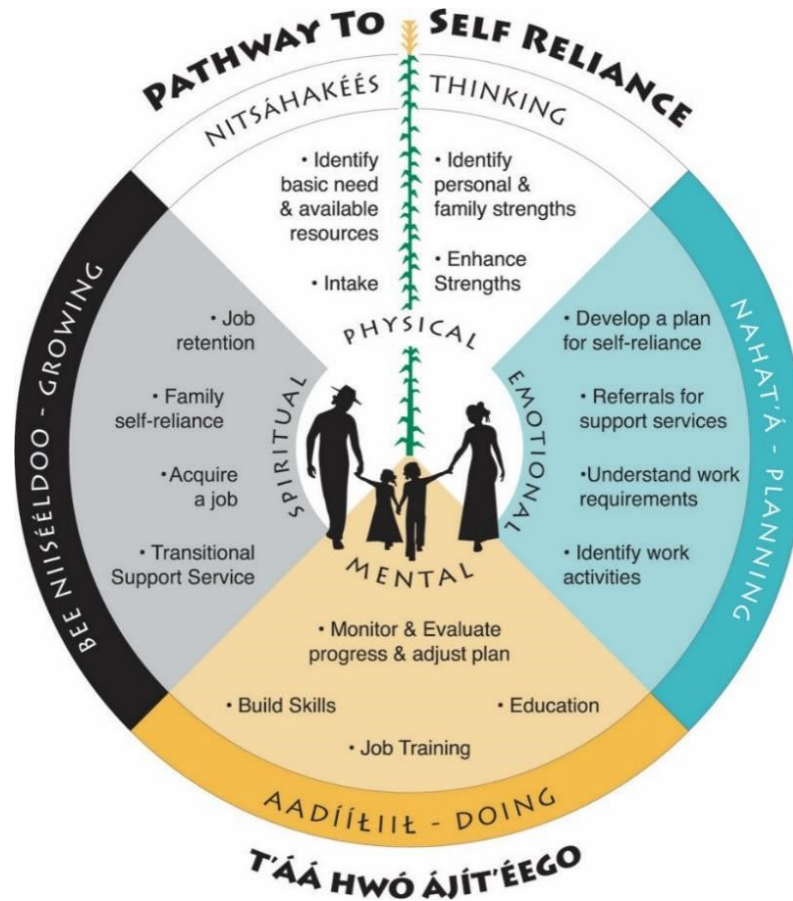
PATHWAY TO SELF RELIANCE

NITSÁHAKÉÉS THINKING

• Identify basic need & available resources

• Intake

• Identify personal & family strengths

• Enhance Strengths

PHYSICAL

NAHAT'Á - PLANNING

• Develop a plan for self-reliance

• Referrals for support services

•Understand work requirements

• Identify work activities

EMOTIONAL

BEE NISÉÉLDOO - GROWING

• Job retention

• Family self-reliance

•Acquire a job

• Transitional Support Service

SPIRITUAL

MENTAL

• Monitor & Evaluate progress & adjust plan

• Build Skills

• Education

• Job Training

AADÍÍŁIIŁ - DOING

T'ÁÁ HWÓ ÁJIT'ÉEGO